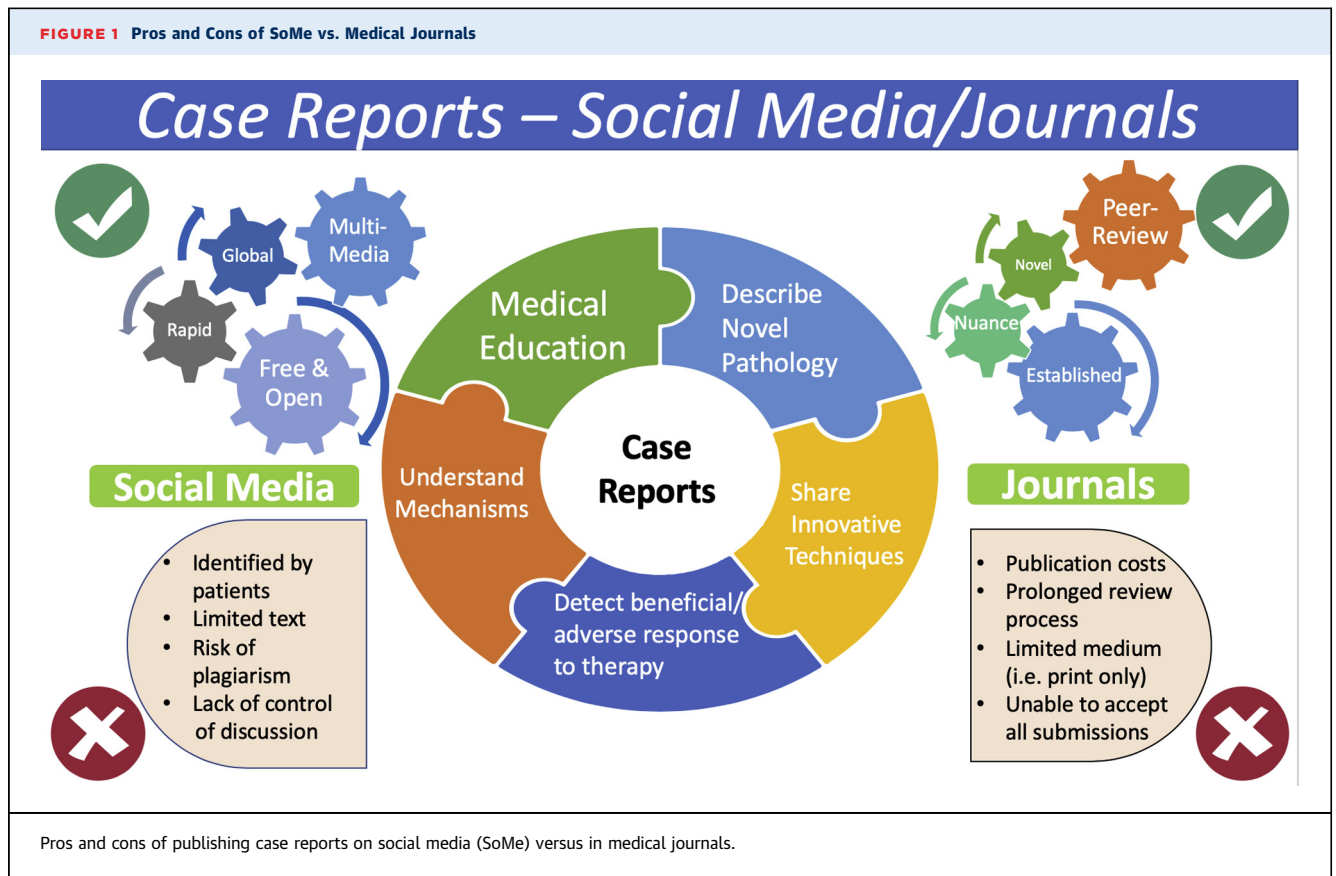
FIGURE 1 Pros and Cons of SoMe vs. Medical Journals

Case Reports – Social Media/Journals

Global

Multi-Media

Rapid

Free & Open

Social Media

- Identified by patients
- Limited text
- Risk of plagiarism
- Lack of control of discussion

Medical Education

Describe Novel Pathology

Case Reports

Understand Mechanisms

Share Innovative Techniques

Detect beneficial/ adverse response to therapy

Peer-Review

Novel

Nuance

Established

Journals

- Publication costs
- Prolonged review process
- Limited medium (i.e. print only)
- Unable to accept all submissions

Pros and cons of publishing case reports on social media (SoMe) versus in medical journals.